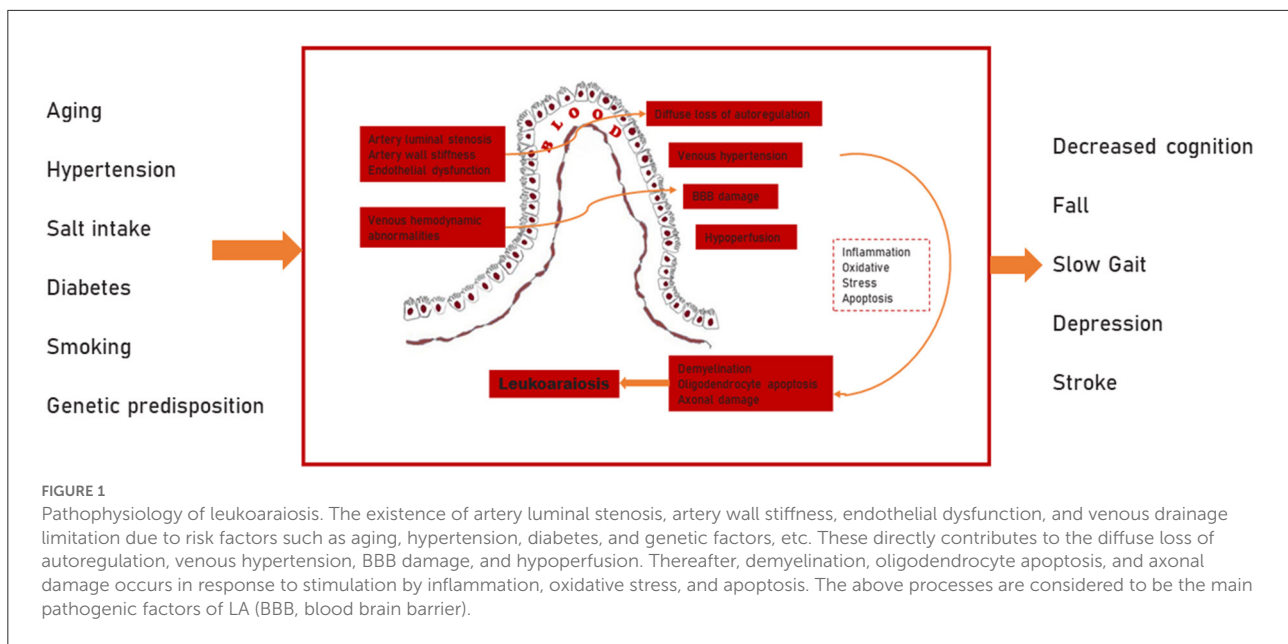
Aging

Hypertension

Salt intake

Diabetes

Smoking

Genetic predisposition

BLOOD

Artery luminal stenosis
Artery wall stiffness
Endothelial dysfunction

Venous hemodynamic abnormalities

Diffuse loss of autoregulation

Venous hypertension

BBB damage

Hypoperfusion

Inflammation
Oxidative
Stress
Apoptosis

Leukoaraiosis

Demyelination
Oligodendrocyte apoptosis
Axonal damage

Decreased cognition

Fall

Slow Gait

Depression

Stroke

FIGURE 1

Pathophysiology of leukoaraiosis. The existence of artery luminal stenosis, artery wall stiffness, endothelial dysfunction, and venous drainage limitation due to risk factors such as aging, hypertension, diabetes, and genetic factors, etc. These directly contributes to the diffuse loss of autoregulation, venous hypertension, BBB damage, and hypoperfusion. Thereafter, demyelination, oligodendrocyte apoptosis, and axonal damage occurs in response to stimulation by inflammation, oxidative stress, and apoptosis. The above processes are considered to be the main pathogenic factors of LA (BBB, blood brain barrier).